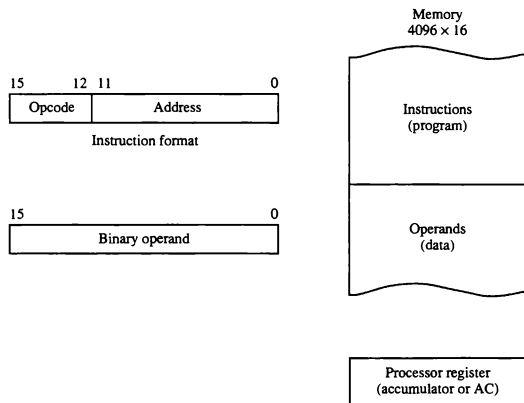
15 12 11 0

| Opcode | Address |
|---|---|

Instruction format

15 0

| Binary operand |
|---|

Memory
$4096 \times 16$

Instructions
(program)

Operands
(data)

Processor register
(accumulator or AC)